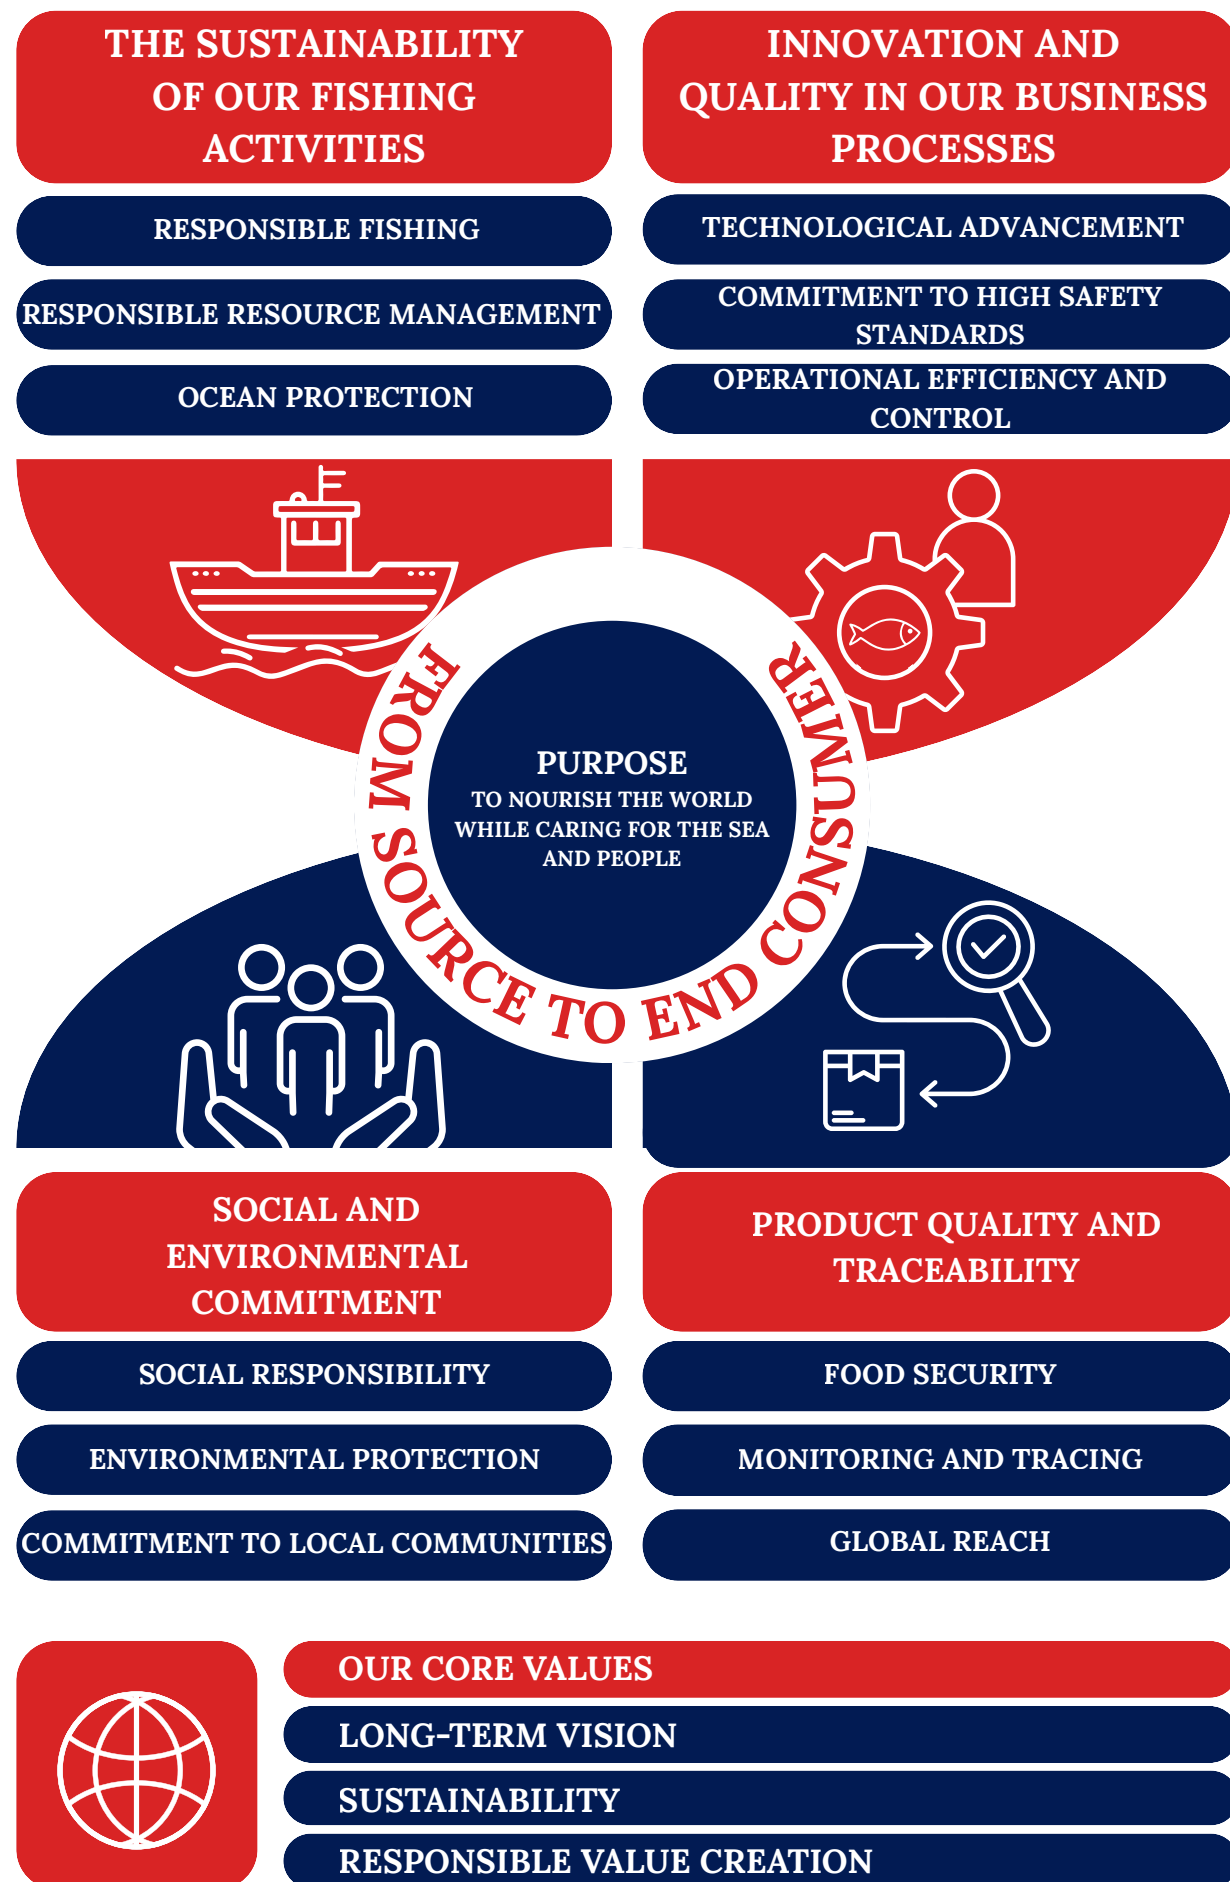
THE SUSTAINABILITY OF OUR FISHING ACTIVITIES

RESPONSIBLE FISHING

RESPONSIBLE RESOURCE MANAGEMENT

OCEAN PROTECTION

INNOVATION AND QUALITY IN OUR BUSINESS PROCESSES

TECHNOLOGICAL ADVANCEMENT

COMMITMENT TO HIGH SAFETY STANDARDS

OPERATIONAL EFFICIENCY AND CONTROL

FROM SOURCE TO END CONSUMER

PURPOSE
TO NOURISH THE WORLD WHILE CARING FOR THE SEA AND PEOPLE

SOCIAL AND ENVIRONMENTAL COMMITMENT

SOCIAL RESPONSIBILITY

ENVIRONMENTAL PROTECTION

COMMITMENT TO LOCAL COMMUNITIES

PRODUCT QUALITY AND TRACEABILITY

FOOD SECURITY

MONITORING AND TRACING

GLOBAL REACH

OUR CORE VALUES

LONG-TERM VISION

SUSTAINABILITY

RESPONSIBLE VALUE CREATION